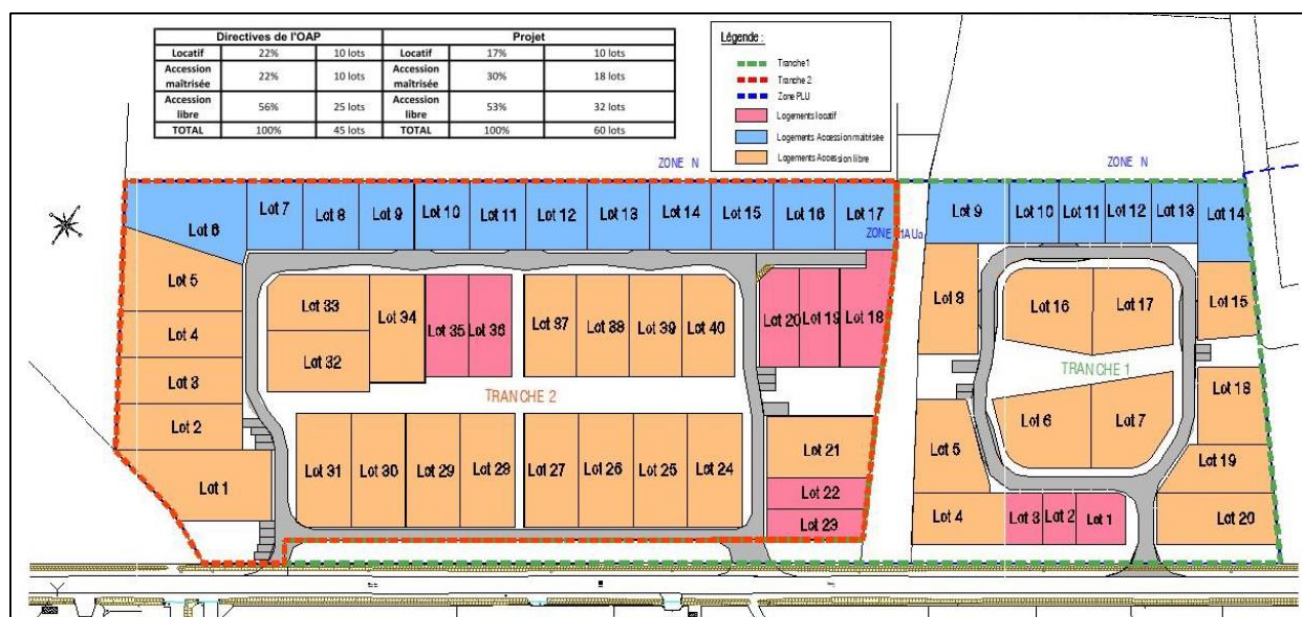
| Directives de l'OAP | | | Projet | | |
|---|---|---|---|---|---|
| Locatif | 22% | 10 lots | Locatif | 17% | 10 lots |
| Accession maîtrisée | 22% | 10 lots | Accession maîtrisée | 30% | 18 lots |
| Accession libre | 56% | 25 lots | Accession libre | 53% | 32 lots |
| TOTAL | 100% | 45 lots | TOTAL | 100% | 60 lots |

Légende :
Tranche 1
Tranche 2
Zone PLU
Logements locatif
Logements Accession maîtrisée
Logements Accession libre

ZONE N

ZONE N

Lot 6 Lot 7 Lot 8 Lot 9 Lot 10 Lot 11 Lot 12 Lot 13 Lot 14 Lot 15 Lot 16 Lot 17

ZONE 1AUa

Lot 5
Lot 4
Lot 3
Lot 2
Lot 1

Lot 33 Lot 34 Lot 35 Lot 36 Lot 37 Lot 38 Lot 39 Lot 40
Lot 32

Lot 20 Lot 19 Lot 18

TRANCHE 2

Lot 31 Lot 30 Lot 29 Lot 28 Lot 27 Lot 26 Lot 25 Lot 24

Lot 21
Lot 22
Lot 23

Lot 9 Lot 10 Lot 11 Lot 12 Lot 13 Lot 14

Lot 8
Lot 16 Lot 17
Lot 15

TRANCHE 1

Lot 18
Lot 6 Lot 7
Lot 5
Lot 19

Lot 4 Lot 3 Lot 2 Lot 1 Lot 20